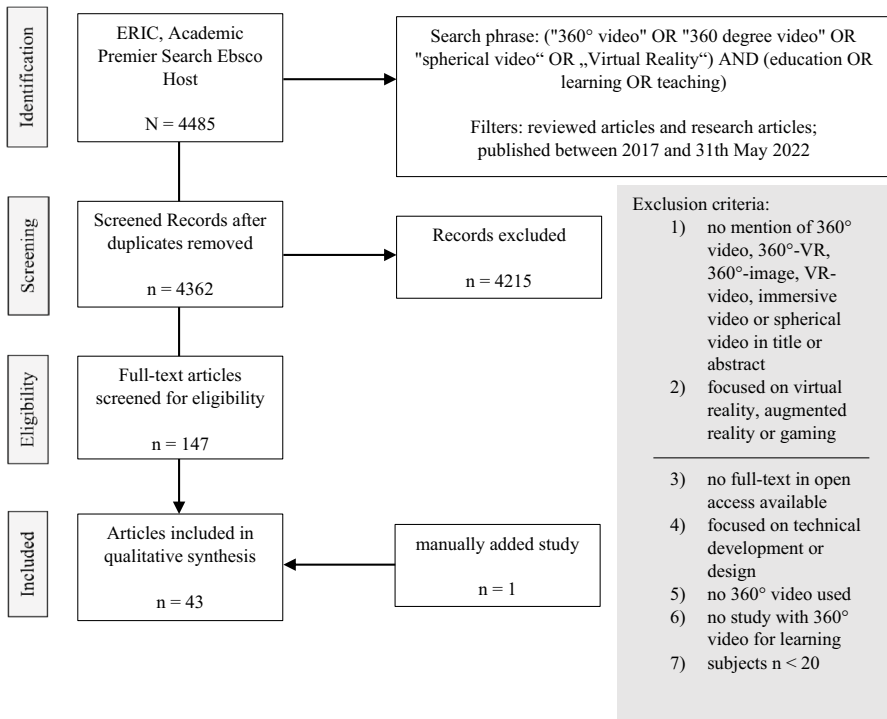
Identification

ERIC, Academic Premier Search Ebsco Host

N = 4485

Search phrase: ("360° video" OR "360 degree video" OR "spherical video“ OR „Virtual Reality“) AND (education OR learning OR teaching)

Filters: reviewed articles and research articles; published between 2017 and 31th May 2022

Screening

Screened Records after duplicates removed

n = 4362

Records excluded

n = 4215

Exclusion criteria:
1) no mention of 360° video, 360°-VR, 360°-image, VR-video, immersive video or spherical video in title or abstract
2) focused on virtual reality, augmented reality or gaming

3) no full-text in open access available
4) focused on technical development or design
5) no 360° video used
6) no study with 360° video for learning
7) subjects n < 20

Eligibility

Full-text articles screened for eligibility

n = 147

Included

Articles included in qualitative synthesis

n = 43

manually added study

n = 1